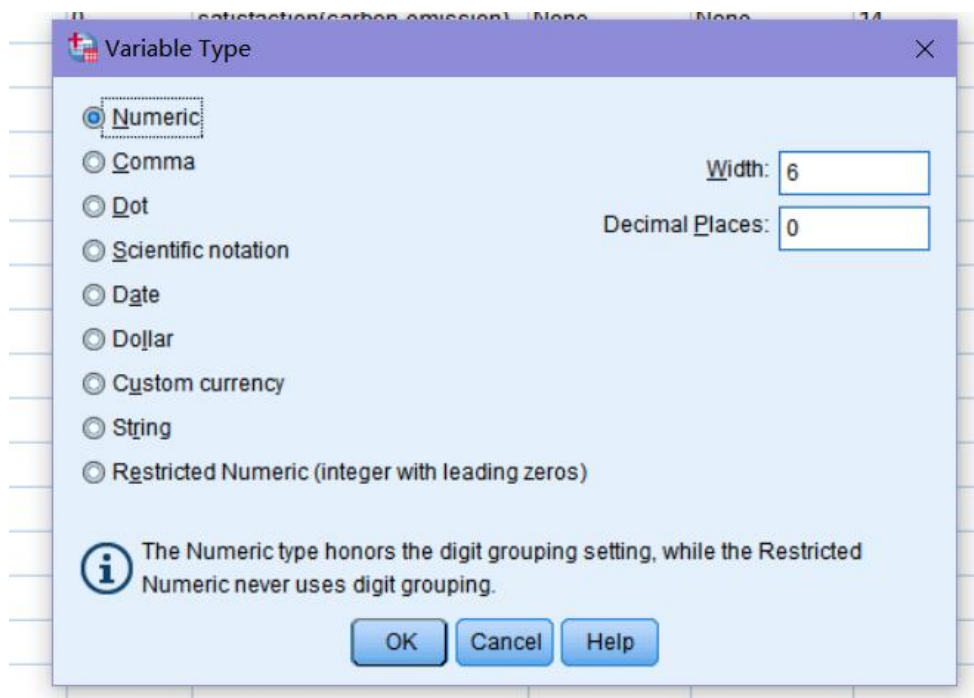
0 satisfaction(carbon emission) None None 14

Variable Type

Numeric

Comma

Dot

Scientific notation

Date

Dollar

Custom currency

String

Restricted Numeric (integer with leading zeros)

Width: 6

Decimal Places: 0

The Numeric type honors the digit grouping setting, while the Restricted Numeric never uses digit grouping.

OK Cancel Help